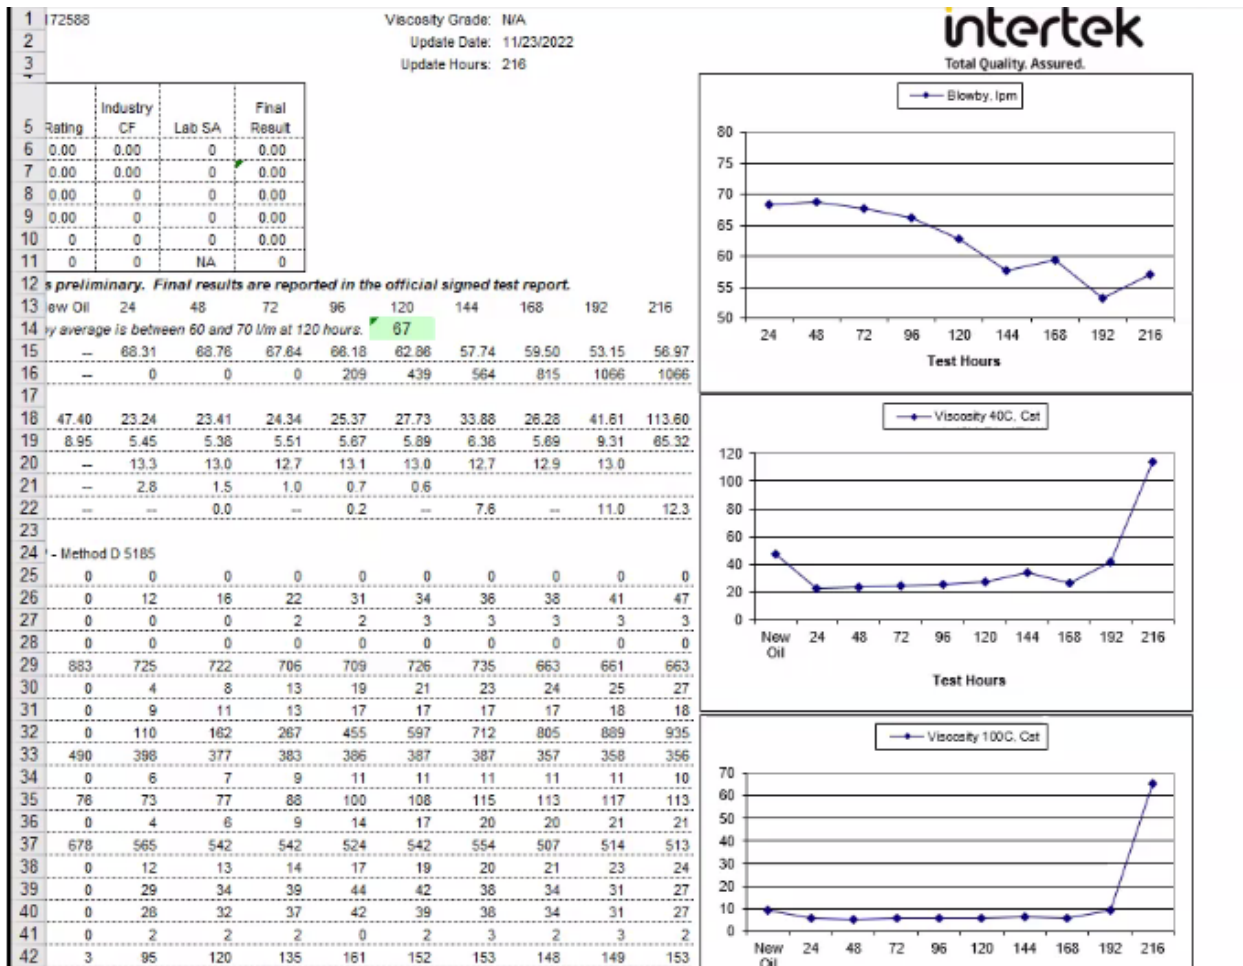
1 172588
2
3

Viscosity Grade: N/A
Update Date: 11/23/2022
Update Hours: 216

intertek
Total Quality. Assured.

| | Rating | Industry CF | Lab SA | Final Result |
|---|---|---|---|---|
| 5 | Rating | Industry CF | Lab SA | Final Result |
| 6 | 0.00 | 0.00 | 0 | 0.00 |
| 7 | 0.00 | 0.00 | 0 | 0.00 |
| 8 | 0.00 | 0 | 0 | 0.00 |
| 9 | 0.00 | 0 | 0 | 0.00 |
| 10 | 0 | 0 | 0 | 0.00 |
| 11 | 0 | 0 | NA | 0 |

12 s preliminary. Final results are reported in the official signed test report.

| 13 | ew Oil | 24 | 48 | 72 | 96 | 120 | 144 | 168 | 192 | 216 |
|---|---|---|---|---|---|---|---|---|---|---|
| 14 | y average is between 60 and 70 l/m at 120 hours. | | | | | 67 | | | | |
| 15 | -- | 68.31 | 68.76 | 67.64 | 66.18 | 62.86 | 57.74 | 59.50 | 53.15 | 56.97 |
| 16 | -- | 0 | 0 | 0 | 209 | 439 | 564 | 815 | 1066 | 1066 |
| 17 | | | | | | | | | | |
| 18 | 47.40 | 23.24 | 23.41 | 24.34 | 25.37 | 27.73 | 33.88 | 26.28 | 41.61 | 113.60 |
| 19 | 8.95 | 5.45 | 5.38 | 5.51 | 5.67 | 5.89 | 6.38 | 5.69 | 9.31 | 65.32 |
| 20 | -- | 13.3 | 13.0 | 12.7 | 13.1 | 13.0 | 12.7 | 12.9 | 13.0 | |
| 21 | -- | 2.8 | 1.5 | 1.0 | 0.7 | 0.6 | | | | |
| 22 | -- | -- | 0.0 | -- | 0.2 | -- | 7.6 | -- | 11.0 | 12.3 |
| 23 | | | | | | | | | | |
| 24 | - Method D 5185 | | | | | | | | | |
| 25 | 0 | 0 | 0 | 0 | 0 | 0 | 0 | 0 | 0 | 0 |
| 26 | 0 | 12 | 16 | 22 | 31 | 34 | 36 | 38 | 41 | 47 |
| 27 | 0 | 0 | 0 | 2 | 2 | 3 | 3 | 3 | 3 | 3 |
| 28 | 0 | 0 | 0 | 0 | 0 | 0 | 0 | 0 | 0 | 0 |
| 29 | 883 | 725 | 722 | 706 | 709 | 726 | 735 | 663 | 661 | 663 |
| 30 | 0 | 4 | 8 | 13 | 19 | 21 | 23 | 24 | 25 | 27 |
| 31 | 0 | 9 | 11 | 13 | 17 | 17 | 17 | 17 | 18 | 18 |
| 32 | 0 | 110 | 162 | 267 | 455 | 597 | 712 | 805 | 889 | 935 |
| 33 | 490 | 398 | 377 | 383 | 386 | 387 | 387 | 357 | 358 | 356 |
| 34 | 0 | 6 | 7 | 9 | 11 | 11 | 11 | 11 | 11 | 10 |
| 35 | 76 | 73 | 77 | 88 | 100 | 108 | 115 | 113 | 117 | 113 |
| 36 | 0 | 4 | 6 | 9 | 14 | 17 | 20 | 20 | 21 | 21 |
| 37 | 678 | 565 | 542 | 542 | 524 | 542 | 554 | 507 | 514 | 513 |
| 38 | 0 | 12 | 13 | 14 | 17 | 19 | 20 | 21 | 23 | 24 |
| 39 | 0 | 29 | 34 | 39 | 44 | 42 | 38 | 34 | 31 | 27 |
| 40 | 0 | 28 | 32 | 37 | 42 | 39 | 38 | 34 | 31 | 27 |
| 41 | 0 | 2 | 2 | 2 | 0 | 2 | 3 | 2 | 3 | 2 |
| 42 | 3 | 95 | 120 | 135 | 161 | 152 | 153 | 148 | 149 | 153 |

Blowby, lpm
80 75 70 65 60 55 50
24 48 72 96 120 144 168 192 216
Test Hours

Viscosity 40C, Cst
120 100 80 60 40 20 0
New Oil 24 48 72 96 120 144 168 192 216
Test Hours

Viscosity 100C, Cst
70 60 50 40 30 20 10 0
New Oil 24 48 72 96 120 144 168 192 216